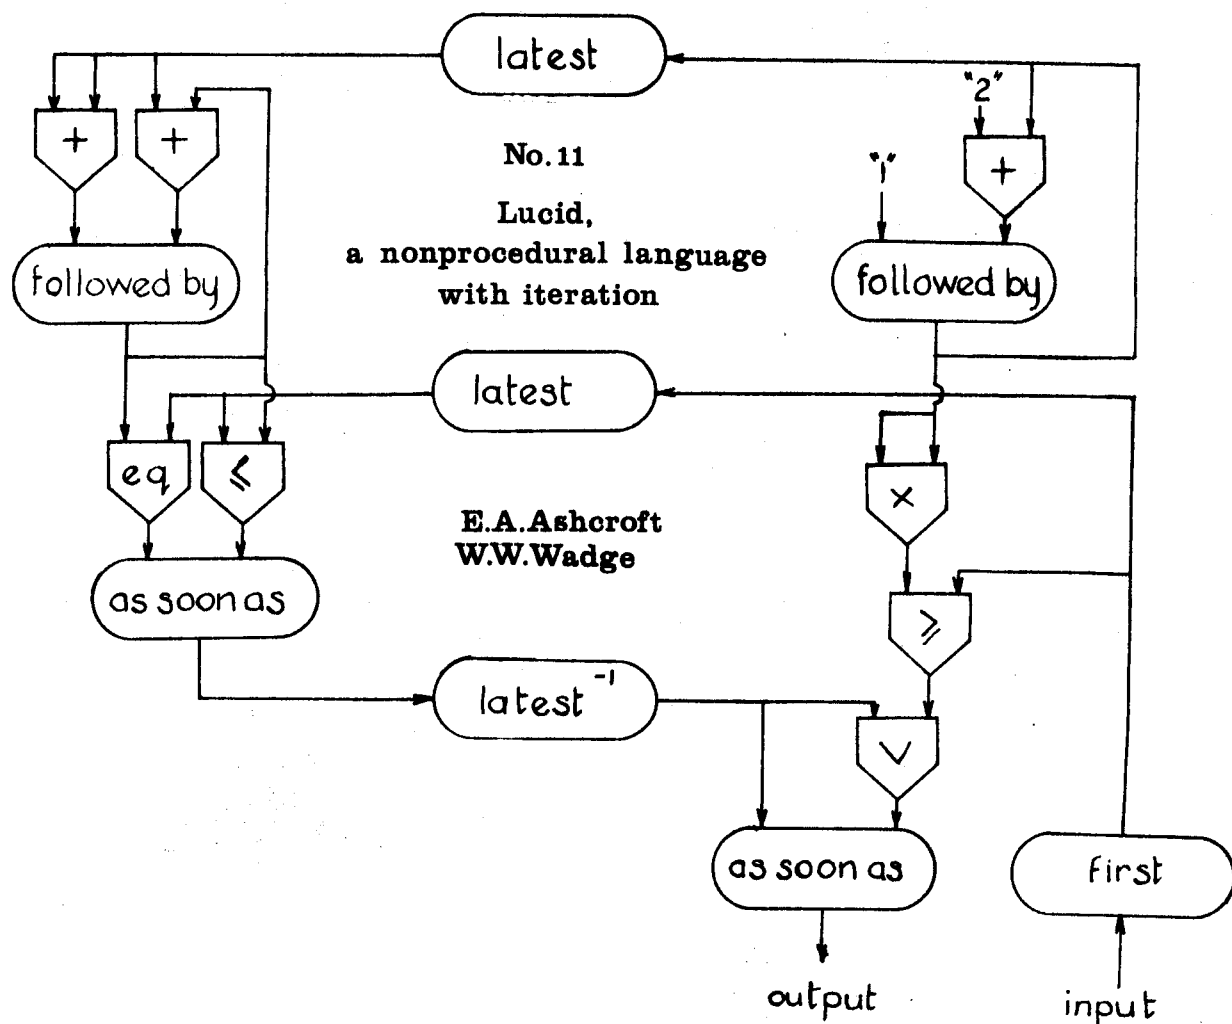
latest

"2"

+

+

+

No. 11

Lucid, a nonprocedural language with iteration

"1"

followed by

followed by

latest

eq

$\leqslant$

$\times$

E.A.Ashcroft
W.W.Wadge

as soon as

$\geqslant$

latest$^{-1}$

$\vee$

as soon as

first

output

input